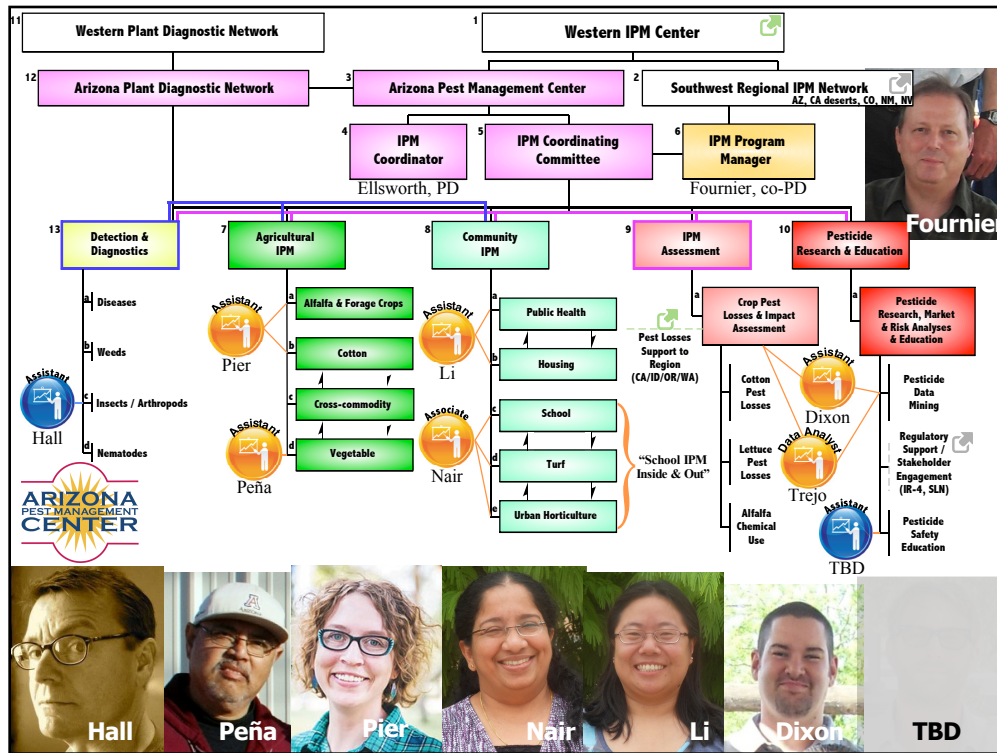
11 Western Plant Diagnostic Network

1 Western IPM Center

12 Arizona Plant Diagnostic Network

3 Arizona Pest Management Center

2 Southwest Regional IPM Network
AZ, CA deserts, CO, NM, NV

4 IPM Coordinator
Ellsworth, PD

5 IPM Coordinating Committee

6 IPM Program Manager
Fournier, co-PD

Fournier

13 Detection & Diagnostics
a Diseases
b Weeds
c Insects / Arthropods
d Nematodes

Assistant
Hall

ARIZONA PEST MANAGEMENT CENTER

7 Agricultural IPM
a Alfalfa & Forage Crops
b Cotton
c Cross-commodity
d Vegetable

Assistant
Pier

Assistant
Peña

8 Community IPM
a Public Health
b Housing
c School
d Turf
e Urban Horticulture

Assistant
Li

Associate
Nair

"School IPM Inside & Out"

9 IPM Assessment
a Crop Pest Losses & Impact Assessment
Pest Losses Support to Region (CA/ID/OR/WA)
Cotton Pest Losses
Lettuce Pest Losses
Alfalfa Chemical Use

Assistant
Dixon

Data Analyst
Trejo

10 Pesticide Research & Education
a Pesticide Research, Market & Risk Analyses & Education
Pesticide Data Mining
Regulatory Support / Stakeholder Engagement (IR-4, SLN)
Pesticide Safety Education

Assistant
TBD

Hall Peña Pier Nair Li Dixon TBD